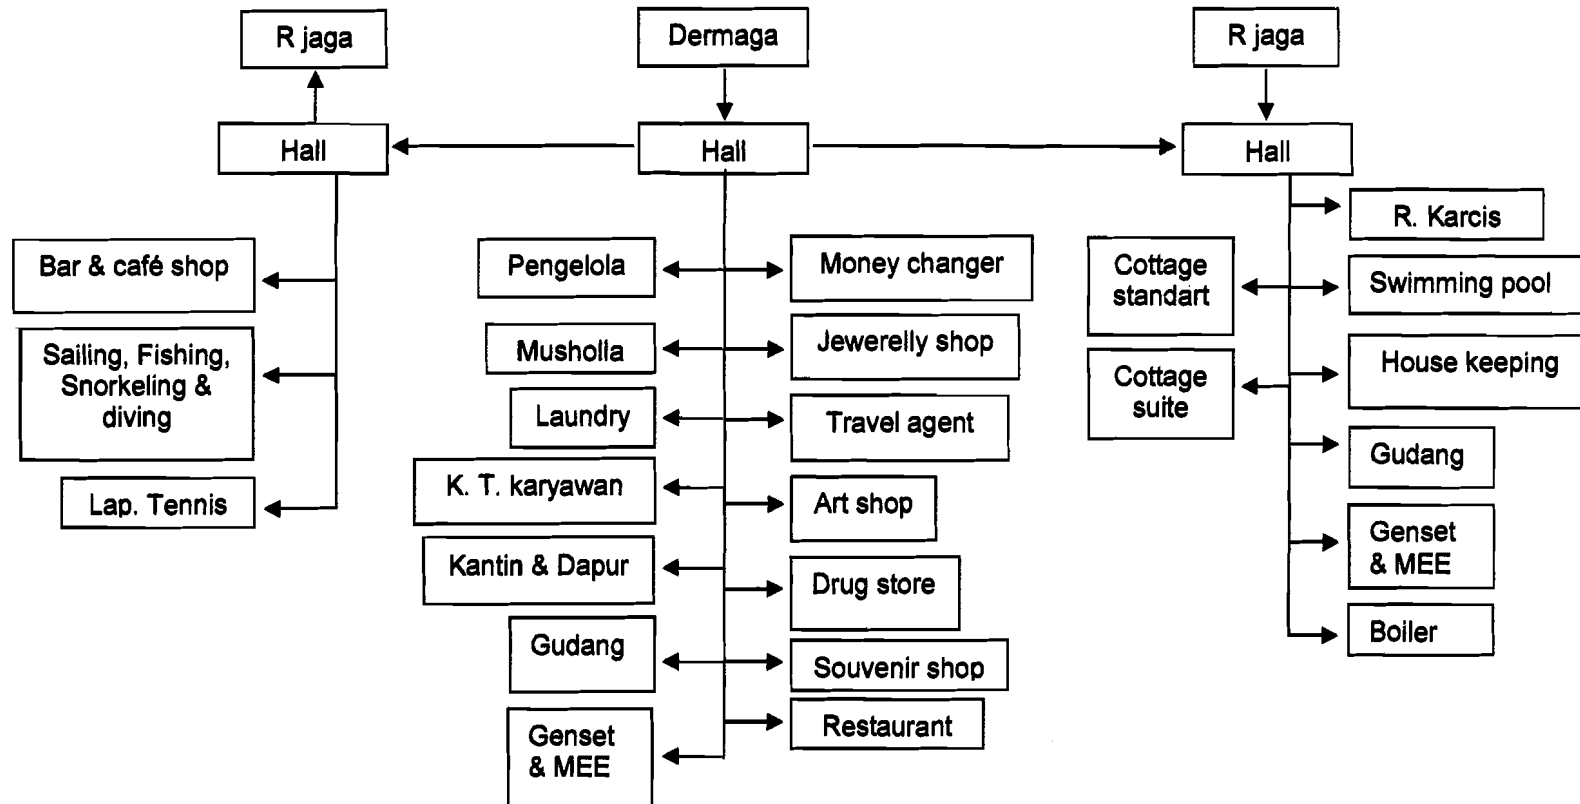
R jaga

Dermaga

R jaga

Hall

Hall

Hall

Bar & café shop

Sailing, Fishing, Snorkeling & diving

Lap. Tennis

Pengelola

Musholla

Laundry

K. T. karyawan

Kantin & Dapur

Gudang

Genset & MEE

Money changer

Jewerelly shop

Travel agent

Art shop

Drug store

Souvenir shop

Restaurant

Cottage standart

Cottage suite

R. Karcis

Swimming pool

House keeping

Gudang

Genset & MEE

Boiler